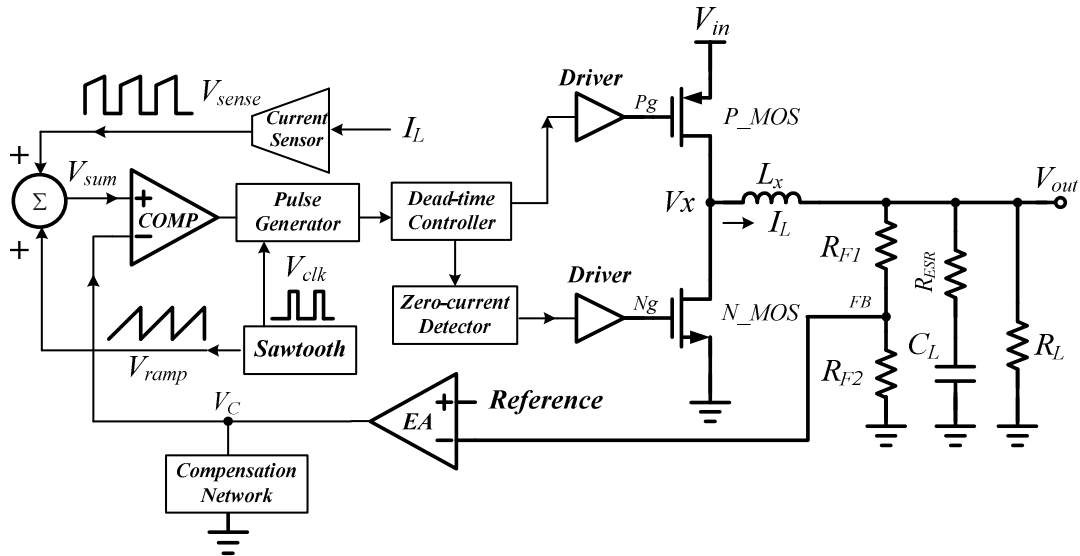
$V_{in}$
$V_{sense}$
Current Sensor
$I_L$
Driver
Pg
P_MOS
+
$V_{sum}$
$\Sigma$
+
COMP
−
Pulse Generator
Dead-time Controller
$Vx$
$L_x$
$I_L$
$V_{out}$
+
$V_{clk}$
Driver
Ng
Zero-current Detector
N_MOS
FB
$R_{F1}$
$R_{ESR}$
$C_L$
$R_L$
Sawtooth
$V_{ramp}$
$R_{F2}$
$V_C$
EA
+
−
Reference
Compensation Network